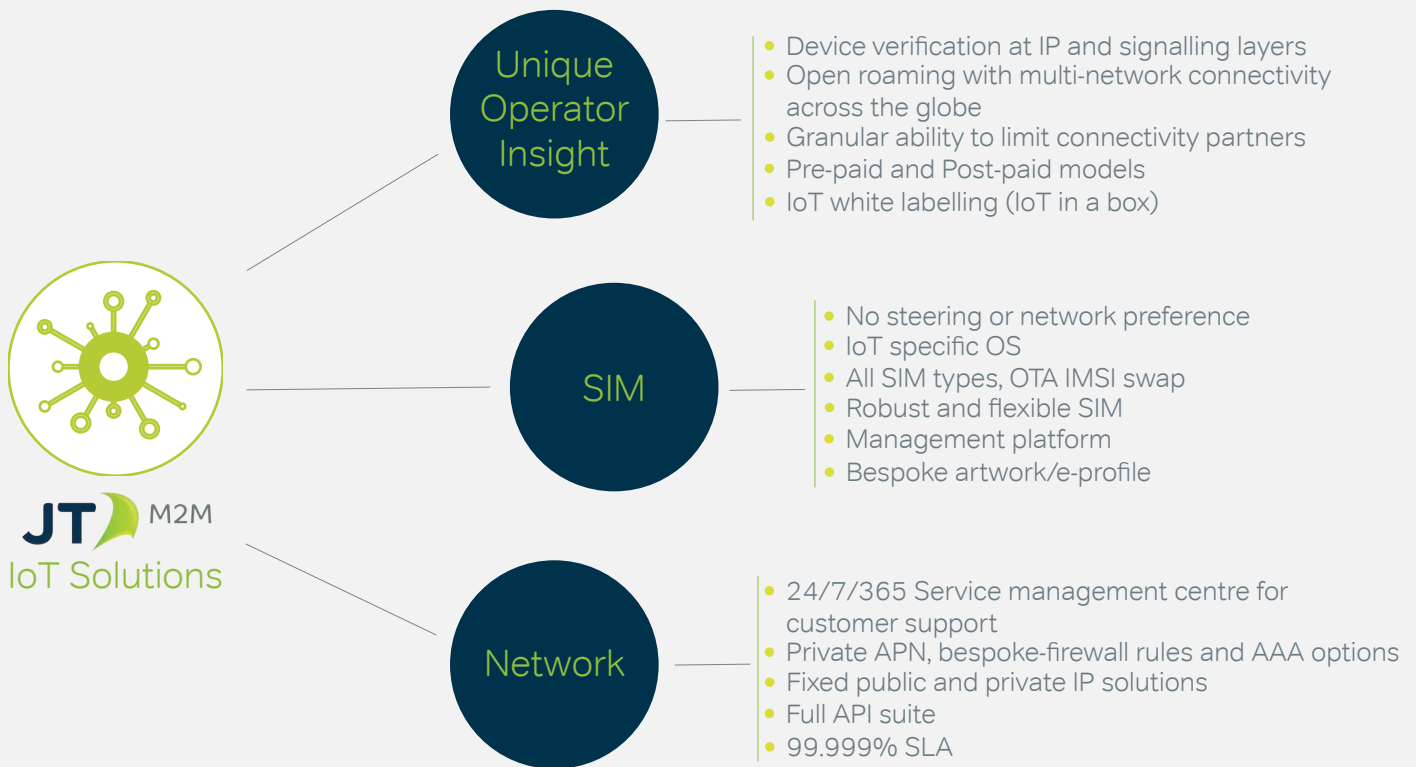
Unique Operator Insight

- Device verification at IP and signalling layers
- Open roaming with multi-network connectivity across the globe
- Granular ability to limit connectivity partners
- Pre-paid and Post-paid models
- IoT white labelling (IoT in a box)

JT M2M
IoT Solutions

SIM

- No steering or network preference
- IoT specific OS
- All SIM types, OTA IMSI swap
- Robust and flexible SIM
- Management platform
- Bespoke artwork/e-profile

Network

- 24/7/365 Service management centre for customer support
- Private APN, bespoke-firewall rules and AAA options
- Fixed public and private IP solutions
- Full API suite
- 99.999% SLA